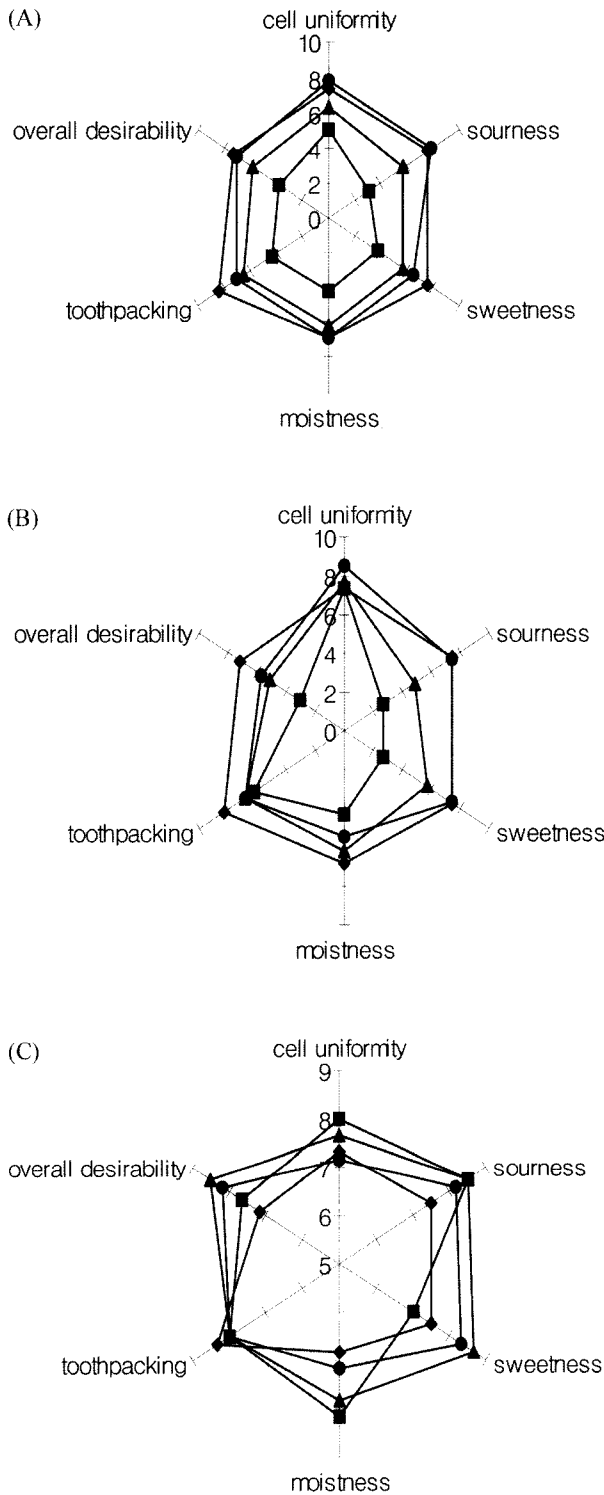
(A)

cell uniformity

10

8

6

4

2

0

overall desirability

sourness

toothpacking

sweetness

moistness

(B)

cell uniformity

10

8

6

4

2

0

overall desirability

sourness

toothpacking

sweetness

moistness

(C)

cell uniformity

9

8

7

6

5

overall desirability

sourness

toothpacking

sweetness

moistness